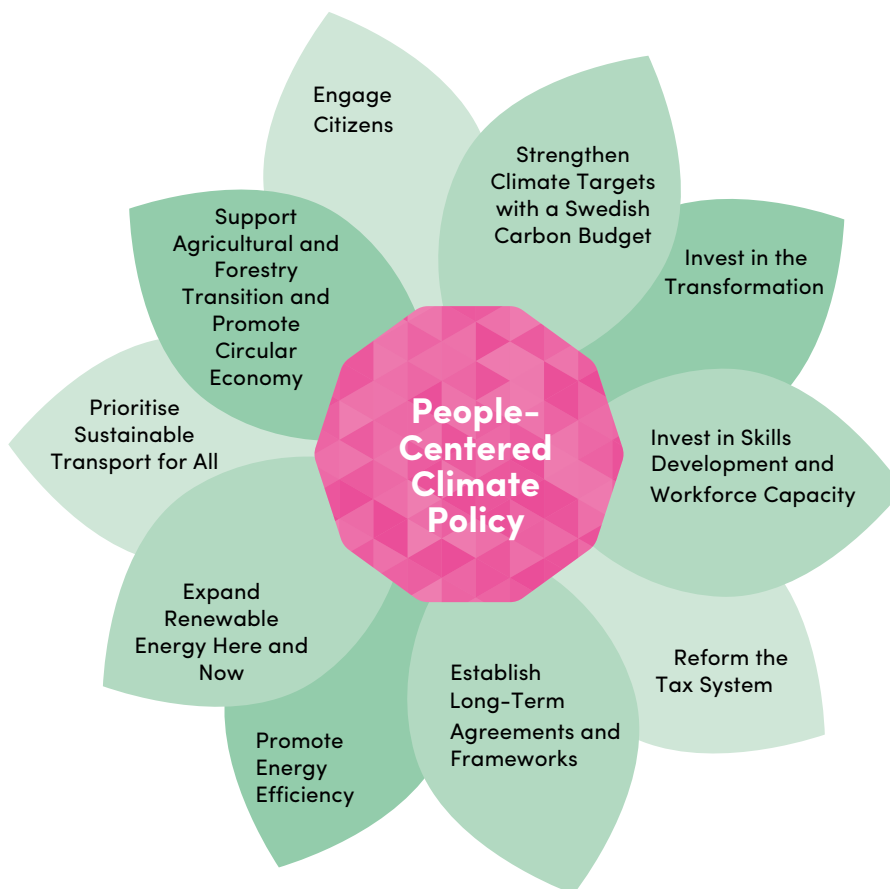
People-Centered Climate Policy

Engage Citizens

Strengthen Climate Targets with a Swedish Carbon Budget

Invest in the Transformation

Invest in Skills Development and Workforce Capacity

Reform the Tax System

Establish Long-Term Agreements and Frameworks

Promote Energy Efficiency

Expand Renewable Energy Here and Now

Prioritise Sustainable Transport for All

Support Agricultural and Forestry Transition and Promote Circular Economy